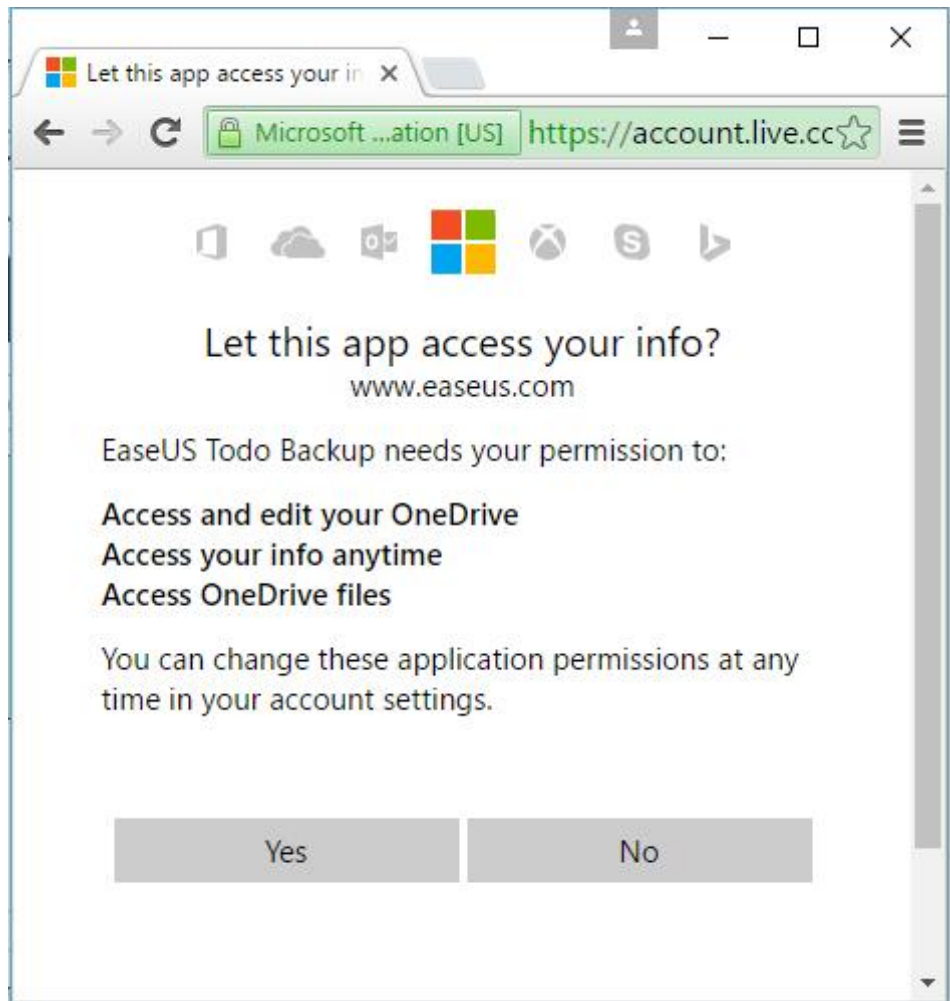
Let this app access your in ×

Microsoft ...ation [US] https://account.live.cc

Let this app access your info?
www.easeus.com

EaseUS Todo Backup needs your permission to:

Access and edit your OneDrive
Access your info anytime
Access OneDrive files

You can change these application permissions at any time in your account settings.

Yes

No